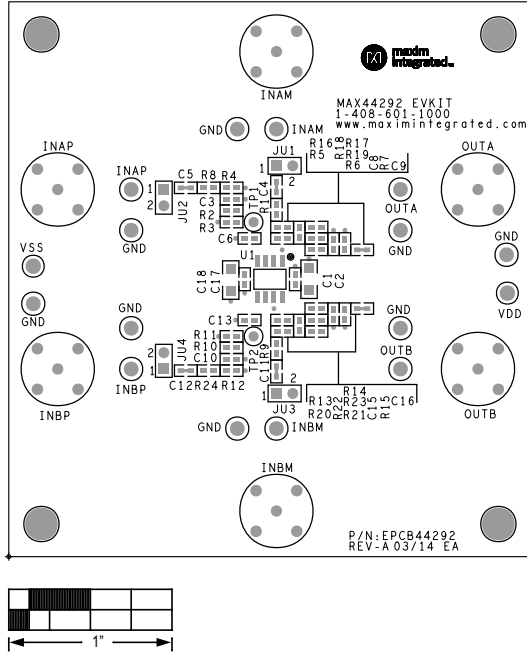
INAM

maxim integrated

MAX44292 EVKIT
1-408-601-1000
www.maximintegrated.com

GND INAM

INAP

JU1
1 2

R16 R18 R17
R5 R19
R6 C8 R7 C9

OUTA

INAP
1 2
JU2

C5 R8 R4
C3
R2
R3

TP1
R1 C4

C6

OUTA

GND

GND

VSS

GND

U1

C18 C17

C1 C2

GND

VDD

GND

GND

OUTB

C13

R11
R10
C10

TP2
C11 R9

2 1
JU4

INBP

C12 R24 R12

1 2
JU3

R14
R13 R22 R23 C15 C16
R20 R21 R15

INBP

GND INBM

OUTB

INBM

P/N:EPCB44292
REV-A 03/14 EA

1"